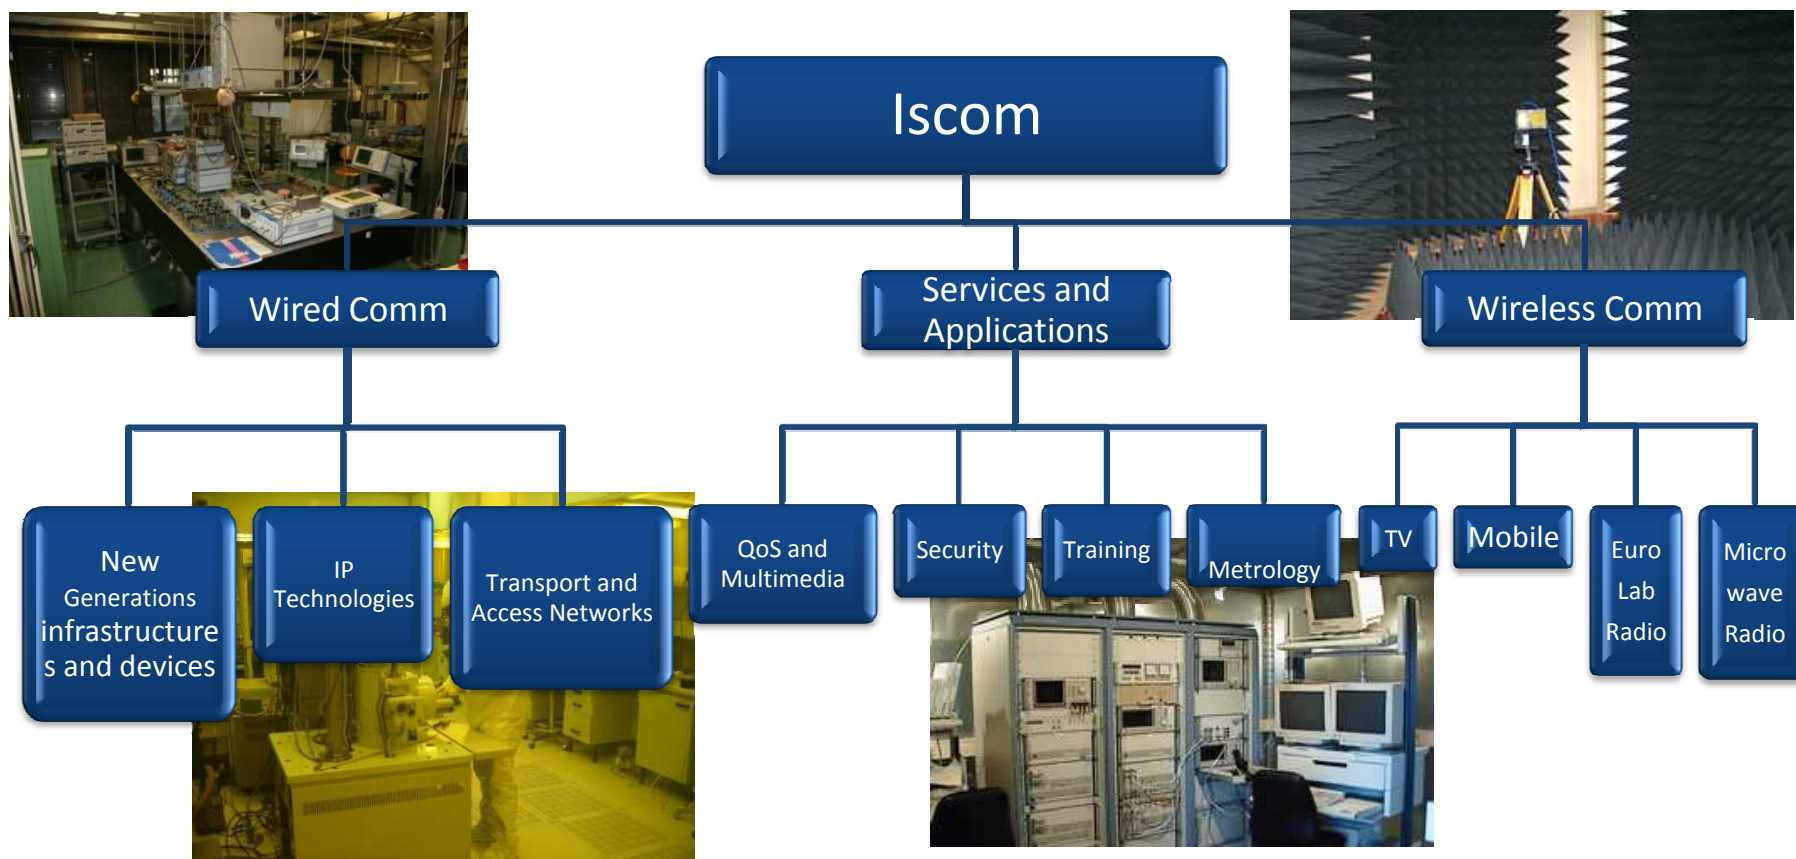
Iscom

Wired Comm

Services and Applications

Wireless Comm

New Generations infrastructures and devices

IP Technologies

Transport and Access Networks

QoS and Multimedia

Security

Training

Metrology

TV

Mobile

Euro Lab Radio

Micro wave Radio